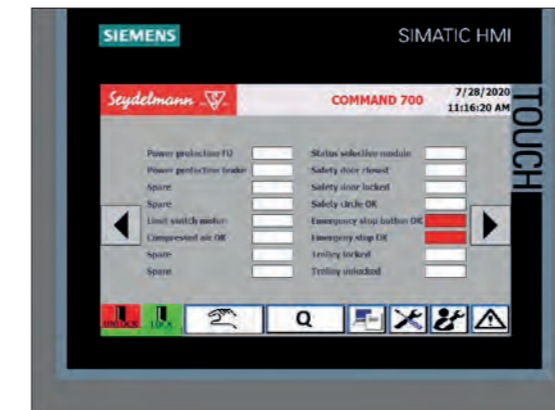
SIEMENS

SIMATIC HMI

TOUCH

Seydelmann

COMMAND 700

7/28/2020
11:16:20 AM

Power protection FU
Power protection brake
Spare
Spare
Limit switch motor
Compressed air OK
Spare
Spare

Status selective module
Safety door closed
Safety door locked
Safety circle OK
Emergency stop button OK
Emergency stop OK
Trolley locked
Trolley unlocked

UNLOCK
LOCK
Q